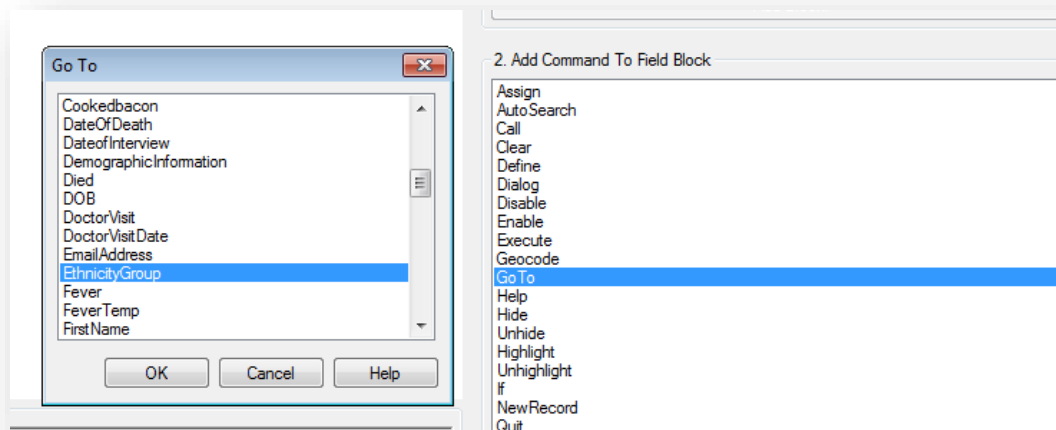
Go To

Cookedbacon
DateOfDeath
DateofInterview
DemographicInformation
Died
DOB
DoctorVisit
DoctorVisitDate
EmailAddress
EthnicityGroup
Fever
FeverTemp
FirstName

OK
Cancel
Help

2. Add Command To Field Block

Assign
AutoSearch
Call
Clear
Define
Dialog
Disable
Enable
Execute
Geocode
GoTo
Help
Hide
Unhide
Highlight
Unhighlight
If
NewRecord
Quit